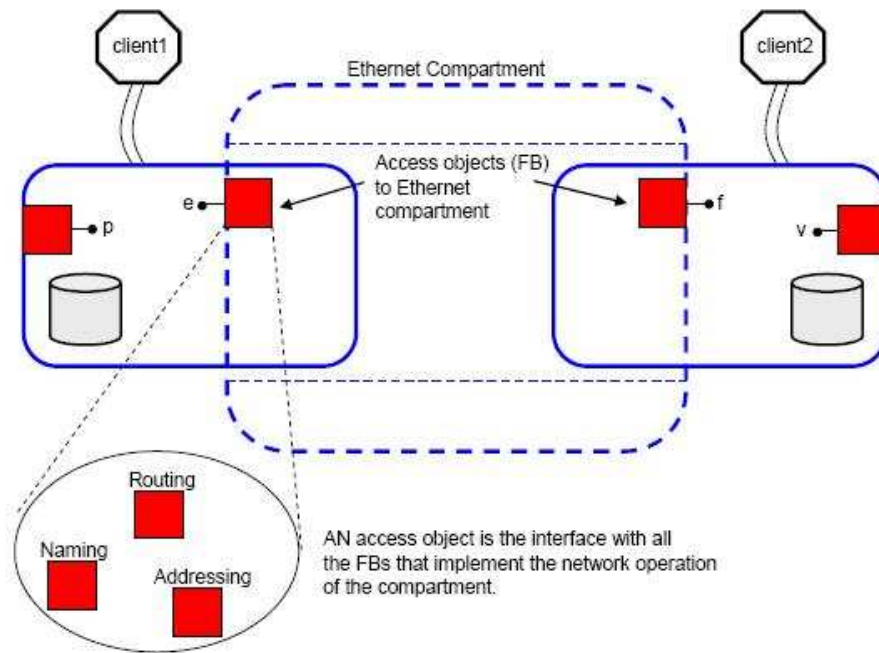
client1

client2

Ethernet Compartment

Access objects (FB) to Ethernet compartment

e

p

f

v

Routing

Naming

Addressing

AN access object is the interface with all the FBs that implement the network operation of the compartment.